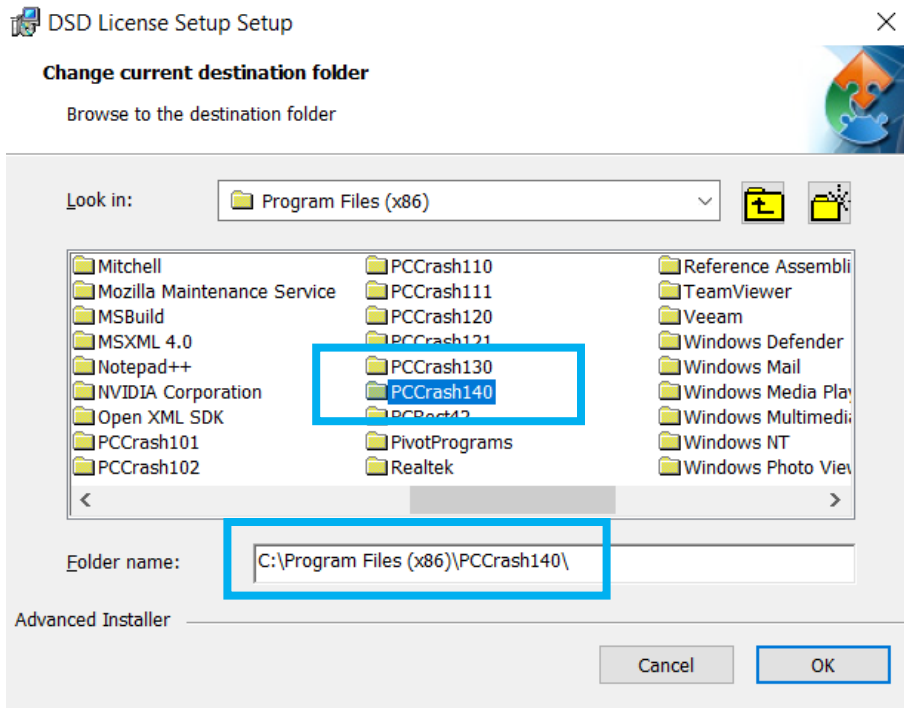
DSD License Setup Setup

Change current destination folder

Browse to the destination folder

Look in: Program Files (x86)

Mitchell
Mozilla Maintenance Service
MSBuild
MSXML 4.0
Notepad++
NVIDIA Corporation
Open XML SDK
PCCrash101
PCCrash102

PCCrash110
PCCrash111
PCCrash120
PCCrash121
PCCrash130
PCCrash140
PCRect42
PivotPrograms
Realtek

Reference Assembli
TeamViewer
Veeam
Windows Defender
Windows Mail
Windows Media Play
Windows Multimedi
Windows NT
Windows Photo View

Folder name: C:\Program Files (x86)\PCCrash140\

Advanced Installer

Cancel
OK